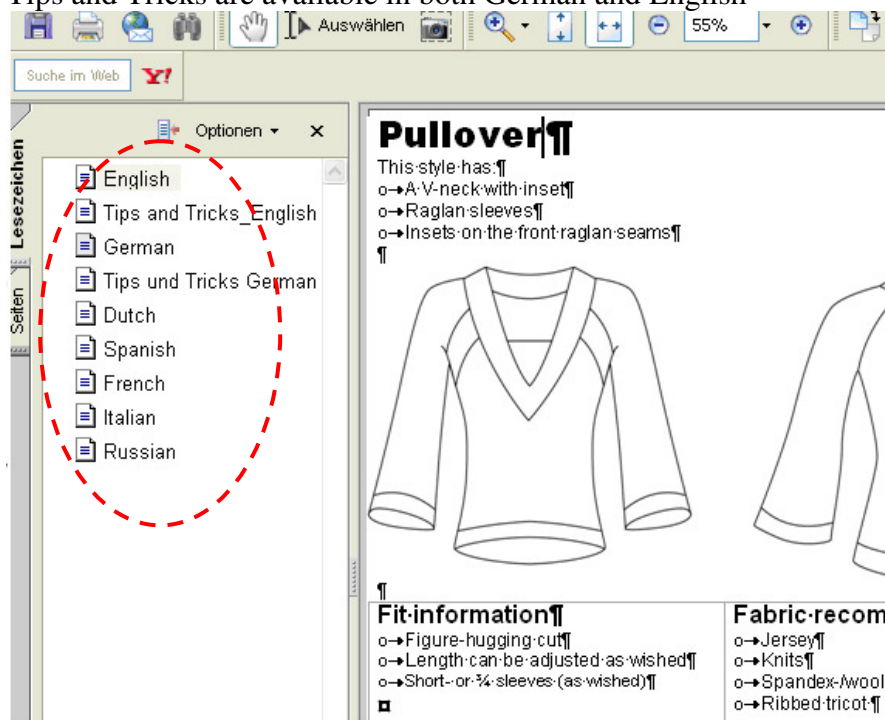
Tips and Tricks are available in both German and English

Auswählen 55%

Suche im Web Y!

Optionen ▾ ×

Lesezeichen

Seiten

English
Tips and Tricks_English
German
Tips und Tricks German
Dutch
Spanish
French
Italian
Russian

Pullover¶
This·style·has:¶
o→A·V-neck·with·inset¶
o→Raglan·sleeves¶
o→Insets·on·the·front·raglan·seams¶
¶

¶

Fit·information¶
o→Figure-hugging·cut¶
o→Length·can·be·adjusted·as·wished¶
o→Short-·or·¾·sleeves·(as·wished)¶
¤

Fabric·recom
o→Jersey¶
o→Knits¶
o→Spandex-/wool
o→Ribbed·tricot·¶